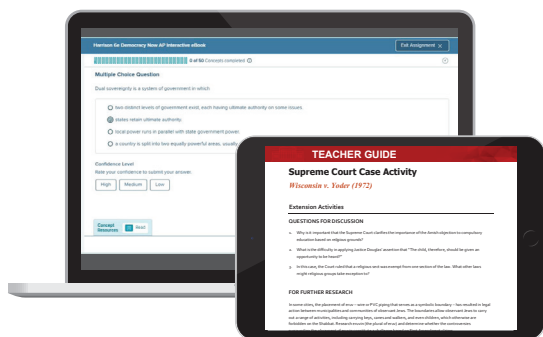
Harrison 6e Democracy Now AP Interactive eBook

Exit Assignment

0 of 50 Concepts completed

Multiple Choice Question

Dual sovereignty is a system of government in which:

two distinct levels of government exist, each having ultimate authority on some issues.

states retain ultimate authority.

local power runs in parallel with state government power.

a country is split into two equally powerful areas, usually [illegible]

Confidence Level

Rate your confidence to submit your answer.

High

Medium

Low

Concept Resources

Read

TEACHER GUIDE

Supreme Court Case Activity

Wisconsin v. Yoder (1972)

Extension Activities

QUESTIONS FOR DISCUSSION

a. Why is it important that the Supreme Court clarifies the importance of the Amish objection to compulsory education based on religious grounds?

b. What is the difficulty in applying Justice Douglas' assertion that "The child, therefore, should be given an opportunity to be heard?"

c. In this case, the Court ruled that a religious sect was exempt from one section of the law. What other laws might religious groups take exception to?

FOR FURTHER RESEARCH

In some cities, the placement of eruv – wire or PVC piping that serves as a symbolic boundary – has resulted in legal action between municipalities and communities of observant Jews. The boundaries allow observant Jews to carry out an range of activities, including carrying keys, canes and walkers, and even children, which otherwise are forbidden on the Shabbat. Research eruvin (the plural of eruv) and determine whether the controversies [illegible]